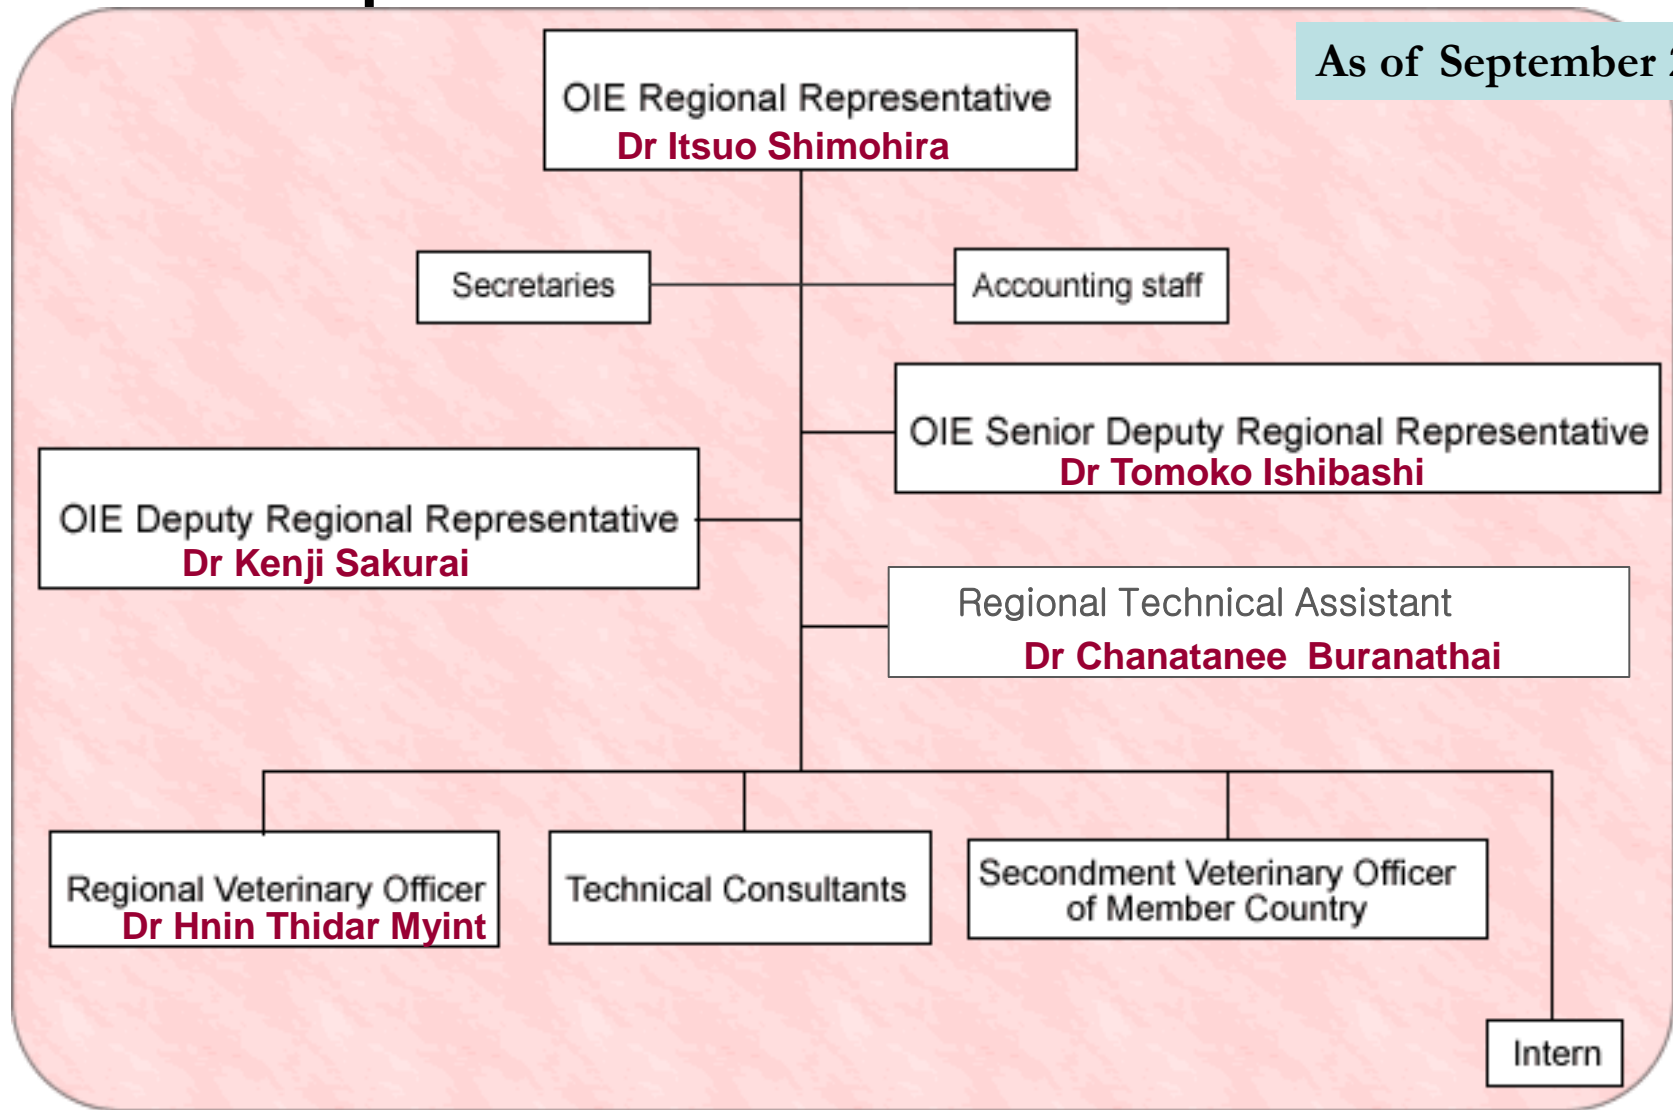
As of September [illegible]

OIE Regional Representative
Dr Itsuo Shimohira

Secretaries

Accounting staff

OIE Senior Deputy Regional Representative
Dr Tomoko Ishibashi

OIE Deputy Regional Representative
Dr Kenji Sakurai

Regional Technical Assistant
Dr Chanatanee Buranathai

Regional Veterinary Officer
Dr Hnin Thidar Myint

Technical Consultants

Secondment Veterinary Officer of Member Country

Intern